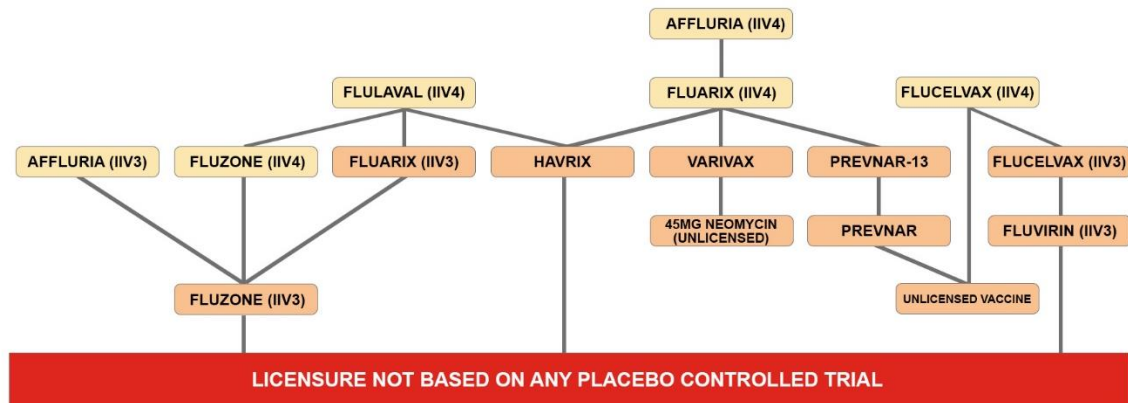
AFFLURIA (IIV4)

FLULAVAL (IIV4)

FLUARIX (IIV4)

FLUCELVAX (IIV4)

AFFLURIA (IIV3)

FLUZONE (IIV4)

FLUARIX (IIV3)

HAVRIX

VARIVAX

PREVNAR-13

FLUCELVAX (IIV3)

45MG NEOMYCIN (UNLICENSED)

PREVNAR

FLUVIRIN (IIV3)

FLUZONE (IIV3)

UNLICENSED VACCINE

LICENSURE NOT BASED ON ANY PLACEBO CONTROLLED TRIAL